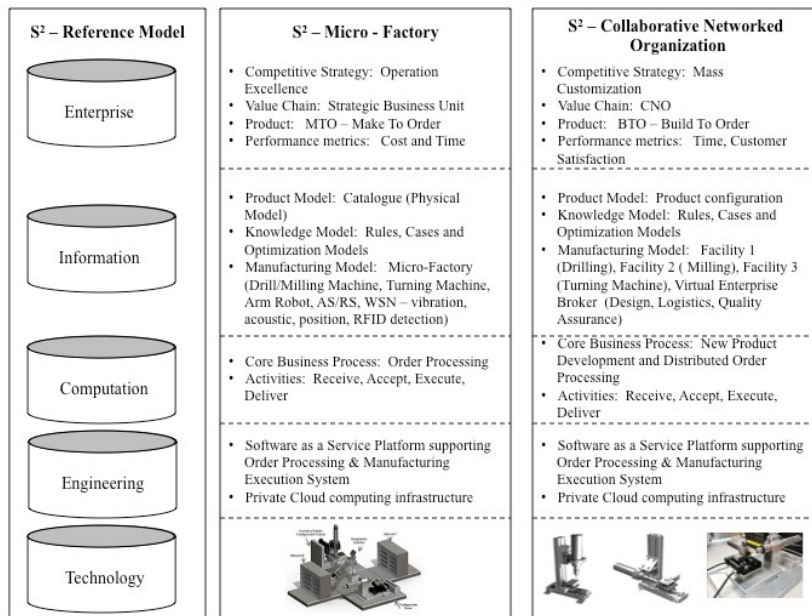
S² – Reference Model

Enterprise

Information

Computation

Engineering

Technology

S² – Micro - Factory

- Competitive Strategy: Operation Excellence
- Value Chain: Strategic Business Unit
- Product: MTO – Make To Order
- Performance metrics: Cost and Time

- Product Model: Catalogue (Physical Model)
- Knowledge Model: Rules, Cases and Optimization Models
- Manufacturing Model: Micro-Factory (Drill/Milling Machine, Turning Machine, Arm Robot, AS/RS, WSN – vibration, acoustic, position, RFID detection)

- Core Business Process: Order Processing
- Activities: Receive, Accept, Execute, Deliver

- Software as a Service Platform supporting Order Processing & Manufacturing Execution System
- Private Cloud computing infrastructure

S² – Collaborative Networked Organization

- Competitive Strategy: Mass Customization
- Value Chain: CNO
- Product: BTO – Build To Order
- Performance metrics: Time, Customer Satisfaction

- Product Model: Product configuration
- Knowledge Model: Rules, Cases and Optimization Models
- Manufacturing Model: Facility 1 (Drilling), Facility 2 ( Milling), Facility 3 (Turning Machine), Virtual Enterprise Broker (Design, Logistics, Quality Assurance)

- Core Business Process: New Product Development and Distributed Order Processing
- Activities: Receive, Accept, Execute, Deliver

- Software as a Service Platform supporting Order Processing & Manufacturing Execution System
- Private Cloud computing infrastructure